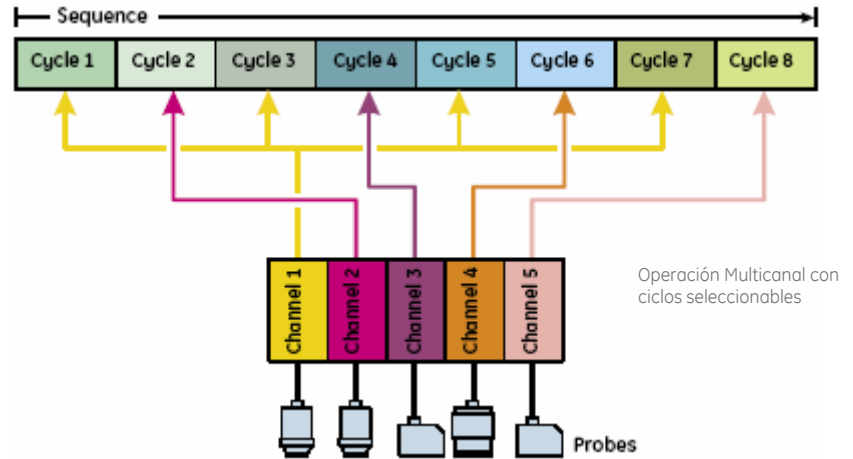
Sequence

| Cycle 1 | Cycle 2 | Cycle 3 | Cycle 4 | Cycle 5 | Cycle 6 | Cycle 7 | Cycle 8 |
|---|---|---|---|---|---|---|---|

Channel 1
Channel 2
Channel 3
Channel 4
Channel 5

Probes

Operación Multicanal con ciclos seleccionables